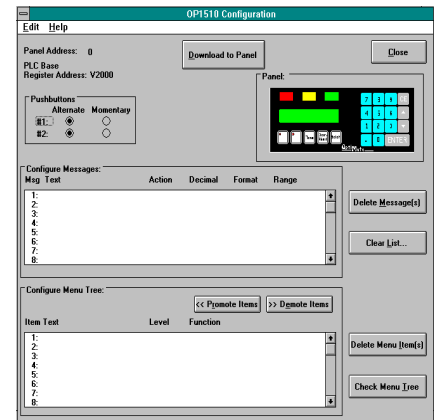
OP1510 Configuration

Edit Help

Panel Address: 0

Download to Panel

Close

PLC Base
Register Address: V2000

Panel:

Pushbuttons
Alternate Momentary
#1:
#2:

7 8 9
4 5 6
1 2 3
0 . ENTER

Configure Messages:
Msg Text Action Decimal Format Range

1:
2:
3:
4:
5:
6:
7:
8:

Delete Message(s)

Clear List...

Configure Menu Tree:

<< Promote Items
>> Demote Items

Item Text Level Function

1:
2:
3:
4:
5:
6:
7:
8:

Delete Menu Item(s)

Check Menu Tree